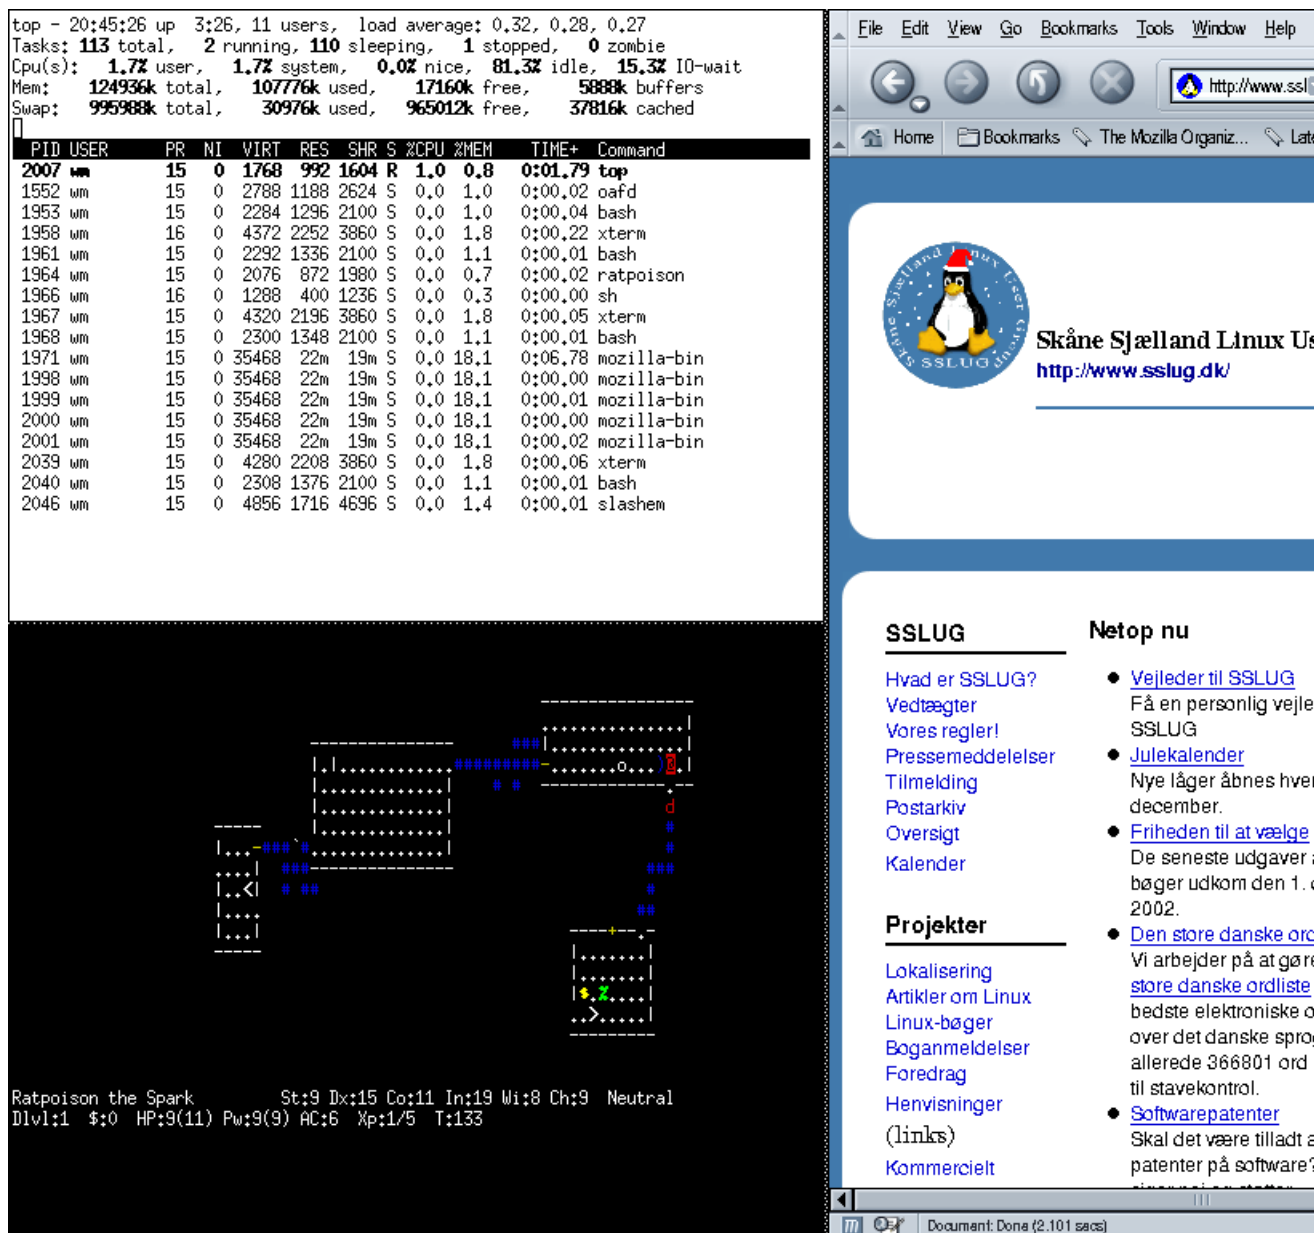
top - 20:45:26 up 3:26, 11 users, load average: 0.32, 0.28, 0.27
Tasks: 113 total, 2 running, 110 sleeping, 1 stopped, 0 zombie
Cpu(s): 1.7% user, 1.7% system, 0.0% nice, 81.3% idle, 15.3% IO-wait
Mem: 124936k total, 107776k used, 17160k free, 5888k buffers
Swap: 995988k total, 30976k used, 965012k free, 37816k cached

| PID | USER | PR | NI | VIRT | RES | SHR | S | %CPU | %MEM | TIME+ | Command |
|---|---|---|---|---|---|---|---|---|---|---|---|
| 2007 | wm | 15 | 0 | 1768 | 992 | 1604 | R | 1.0 | 0.8 | 0:01.79 | top |
| 1552 | wm | 15 | 0 | 2788 | 1188 | 2624 | S | 0.0 | 1.0 | 0:00.02 | oafd |
| 1953 | wm | 15 | 0 | 2284 | 1296 | 2100 | S | 0.0 | 1.0 | 0:00.04 | bash |
| 1958 | wm | 16 | 0 | 4372 | 2252 | 3860 | S | 0.0 | 1.8 | 0:00.22 | xterm |
| 1961 | wm | 15 | 0 | 2292 | 1336 | 2100 | S | 0.0 | 1.1 | 0:00.01 | bash |
| 1964 | wm | 15 | 0 | 2076 | 872 | 1980 | S | 0.0 | 0.7 | 0:00.02 | ratpoison |
| 1966 | wm | 16 | 0 | 1288 | 400 | 1236 | S | 0.0 | 0.3 | 0:00.00 | sh |
| 1967 | wm | 15 | 0 | 4320 | 2196 | 3860 | S | 0.0 | 1.8 | 0:00.05 | xterm |
| 1968 | wm | 15 | 0 | 2300 | 1348 | 2100 | S | 0.0 | 1.1 | 0:00.01 | bash |
| 1971 | wm | 15 | 0 | 35468 | 22m | 19m | S | 0.0 | 18.1 | 0:06.78 | mozilla-bin |
| 1998 | wm | 15 | 0 | 35468 | 22m | 19m | S | 0.0 | 18.1 | 0:00.00 | mozilla-bin |
| 1999 | wm | 15 | 0 | 35468 | 22m | 19m | S | 0.0 | 18.1 | 0:00.01 | mozilla-bin |
| 2000 | wm | 15 | 0 | 35468 | 22m | 19m | S | 0.0 | 18.1 | 0:00.00 | mozilla-bin |
| 2001 | wm | 15 | 0 | 35468 | 22m | 19m | S | 0.0 | 18.1 | 0:00.02 | mozilla-bin |
| 2039 | wm | 15 | 0 | 4280 | 2208 | 3860 | S | 0.0 | 1.8 | 0:00.06 | xterm |
| 2040 | wm | 15 | 0 | 2308 | 1376 | 2100 | S | 0.0 | 1.1 | 0:00.01 | bash |
| 2046 | wm | 15 | 0 | 4856 | 1716 | 4696 | S | 0.0 | 1.4 | 0:00.01 | slashem |

Ratpoison the Spark St:9 Dx:15 Co:11 In:19 Wi:8 Ch:9 Neutral
Dlvl:1 $:0 HP:9(11) Pw:9(9) AC:6 Xp:1/5 T:133

File Edit View Go Bookmarks Tools Window Help
http://www.ssl
Home Bookmarks The Mozilla Organiz... Late

Sjælland Linux User Group SSLUG
Skåne Sjælland Linux Us
http://www.sslug.dk/

SSLUG
Hvad er SSLUG?
Vedtægter
Vores regler!
Pressemeddelelser
Tilmelding
Postarkiv
Oversigt
Kalender

Projekter
Lokalisering
Artikler om Linux
Linux-bøger
Boganmeldelser
Foredrag
Henvisninger
(links)
Kommercielt

Netop nu
Vejleder til SSLUG
Få en personlig vejle SSLUG
Julekalender
Nye låger åbnes hver december.
Friheden til at vælge
De seneste udgaver a bøger udkom den 1. d 2002.
Den store danske ord
Vi arbejder på at gøre store danske ordliste bedste elektroniske o over det danske sprog allerede 366801 ord til stavekontrol.
Softwarepatenter
Skal det være tilladt a patenter på software?

Document: Done (2.101 secs)